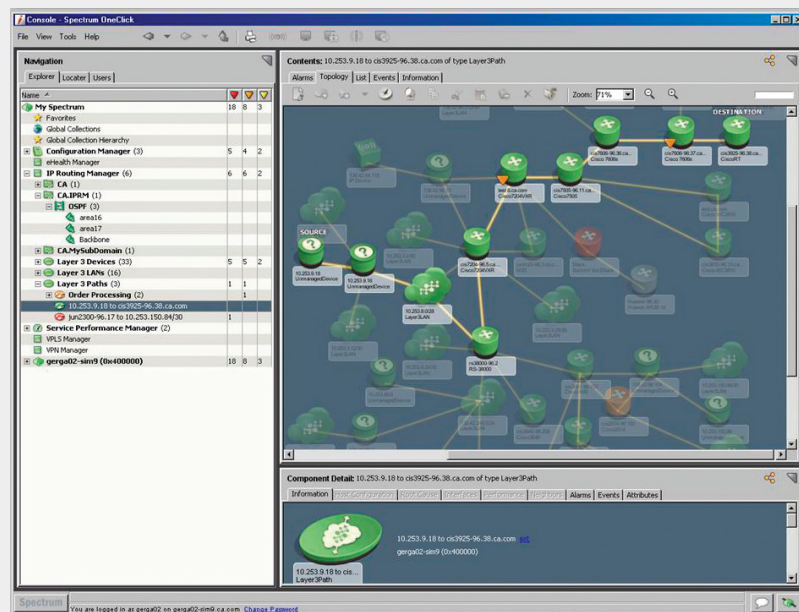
Console - Spectrum OneClick

File View Tools Help

Navigation

Explorer | Locater | Users

| Name | | | |
|---|---|---|---|
| My Spectrum | 18 | 8 | 3 |
| Favorites | | | |
| Global Collections | | | |
| Global Collection Hierarchy | | | |
| Configuration Manager (3) | 5 | 4 | 2 |
| eHealth Manager | | | |
| IP Routing Manager (6) | 6 | 6 | 2 |
| CA (1) | | | |
| CA.IPRM (1) | | | |
| OSPF (3) | | | |
| area16 | | | |
| area17 | | | |
| Backbone | | | |
| CA.MySubDomain (1) | | | |
| Layer 3 Devices (33) | 5 | 5 | 2 |
| Layer 3 LANs (16) | | | |
| Layer 3 Paths (3) | 1 | 1 | |
| Order Processing (2) | | 1 | |
| 10.253.9.18 to cis3925-96.38.ca.com | | | |
| jun2300-96.17 to 10.253.150.84/30 | 1 | | |
| Service Performance Manager (2) | | | |
| VPLS Manager | | | |
| VPN Manager | | | |
| gerga02-sim9 (0x400000) | 18 | 8 | 3 |

Contents: 10.253.9.18 to cis3925-96.38.ca.com of type Layer3Path

Alarms | Topology | List | Events | Information

Zoom: 71%

DESTINATION

SOURCE

10.253.9.18 UnmanagedDevice

10.253.9.18 UnmanagedDevice

10.253.9.0/28 Layer3LAN

Cisco7206VXR

cis7935-96.11.ca... Cisco7606

cis7606-96.36.ca... Cisco 7606s

cis7606-96.37.ca... Cisco 7606s

cis3925-96.38.ca... CiscoRT

cis7204-96.5.ca... Cisco7204VXR

cis38000-96.2 RS-38000

Component Detail: 10.253.9.18 to cis3925-96.38.ca.com of type Layer3Path

Information | Host Configuration | Root Cause | Interfaces | Performance | Neighbors | Alarms | Events | Attributes

10.253.9.18 to cis3925-96.38.ca.com set

gerga02-sim9 (0x400000)

10.253.9.18 to cis... Layer3Path

Spectrum You are logged in as gerga02 on gerga02-sim9.ca.com Change Password